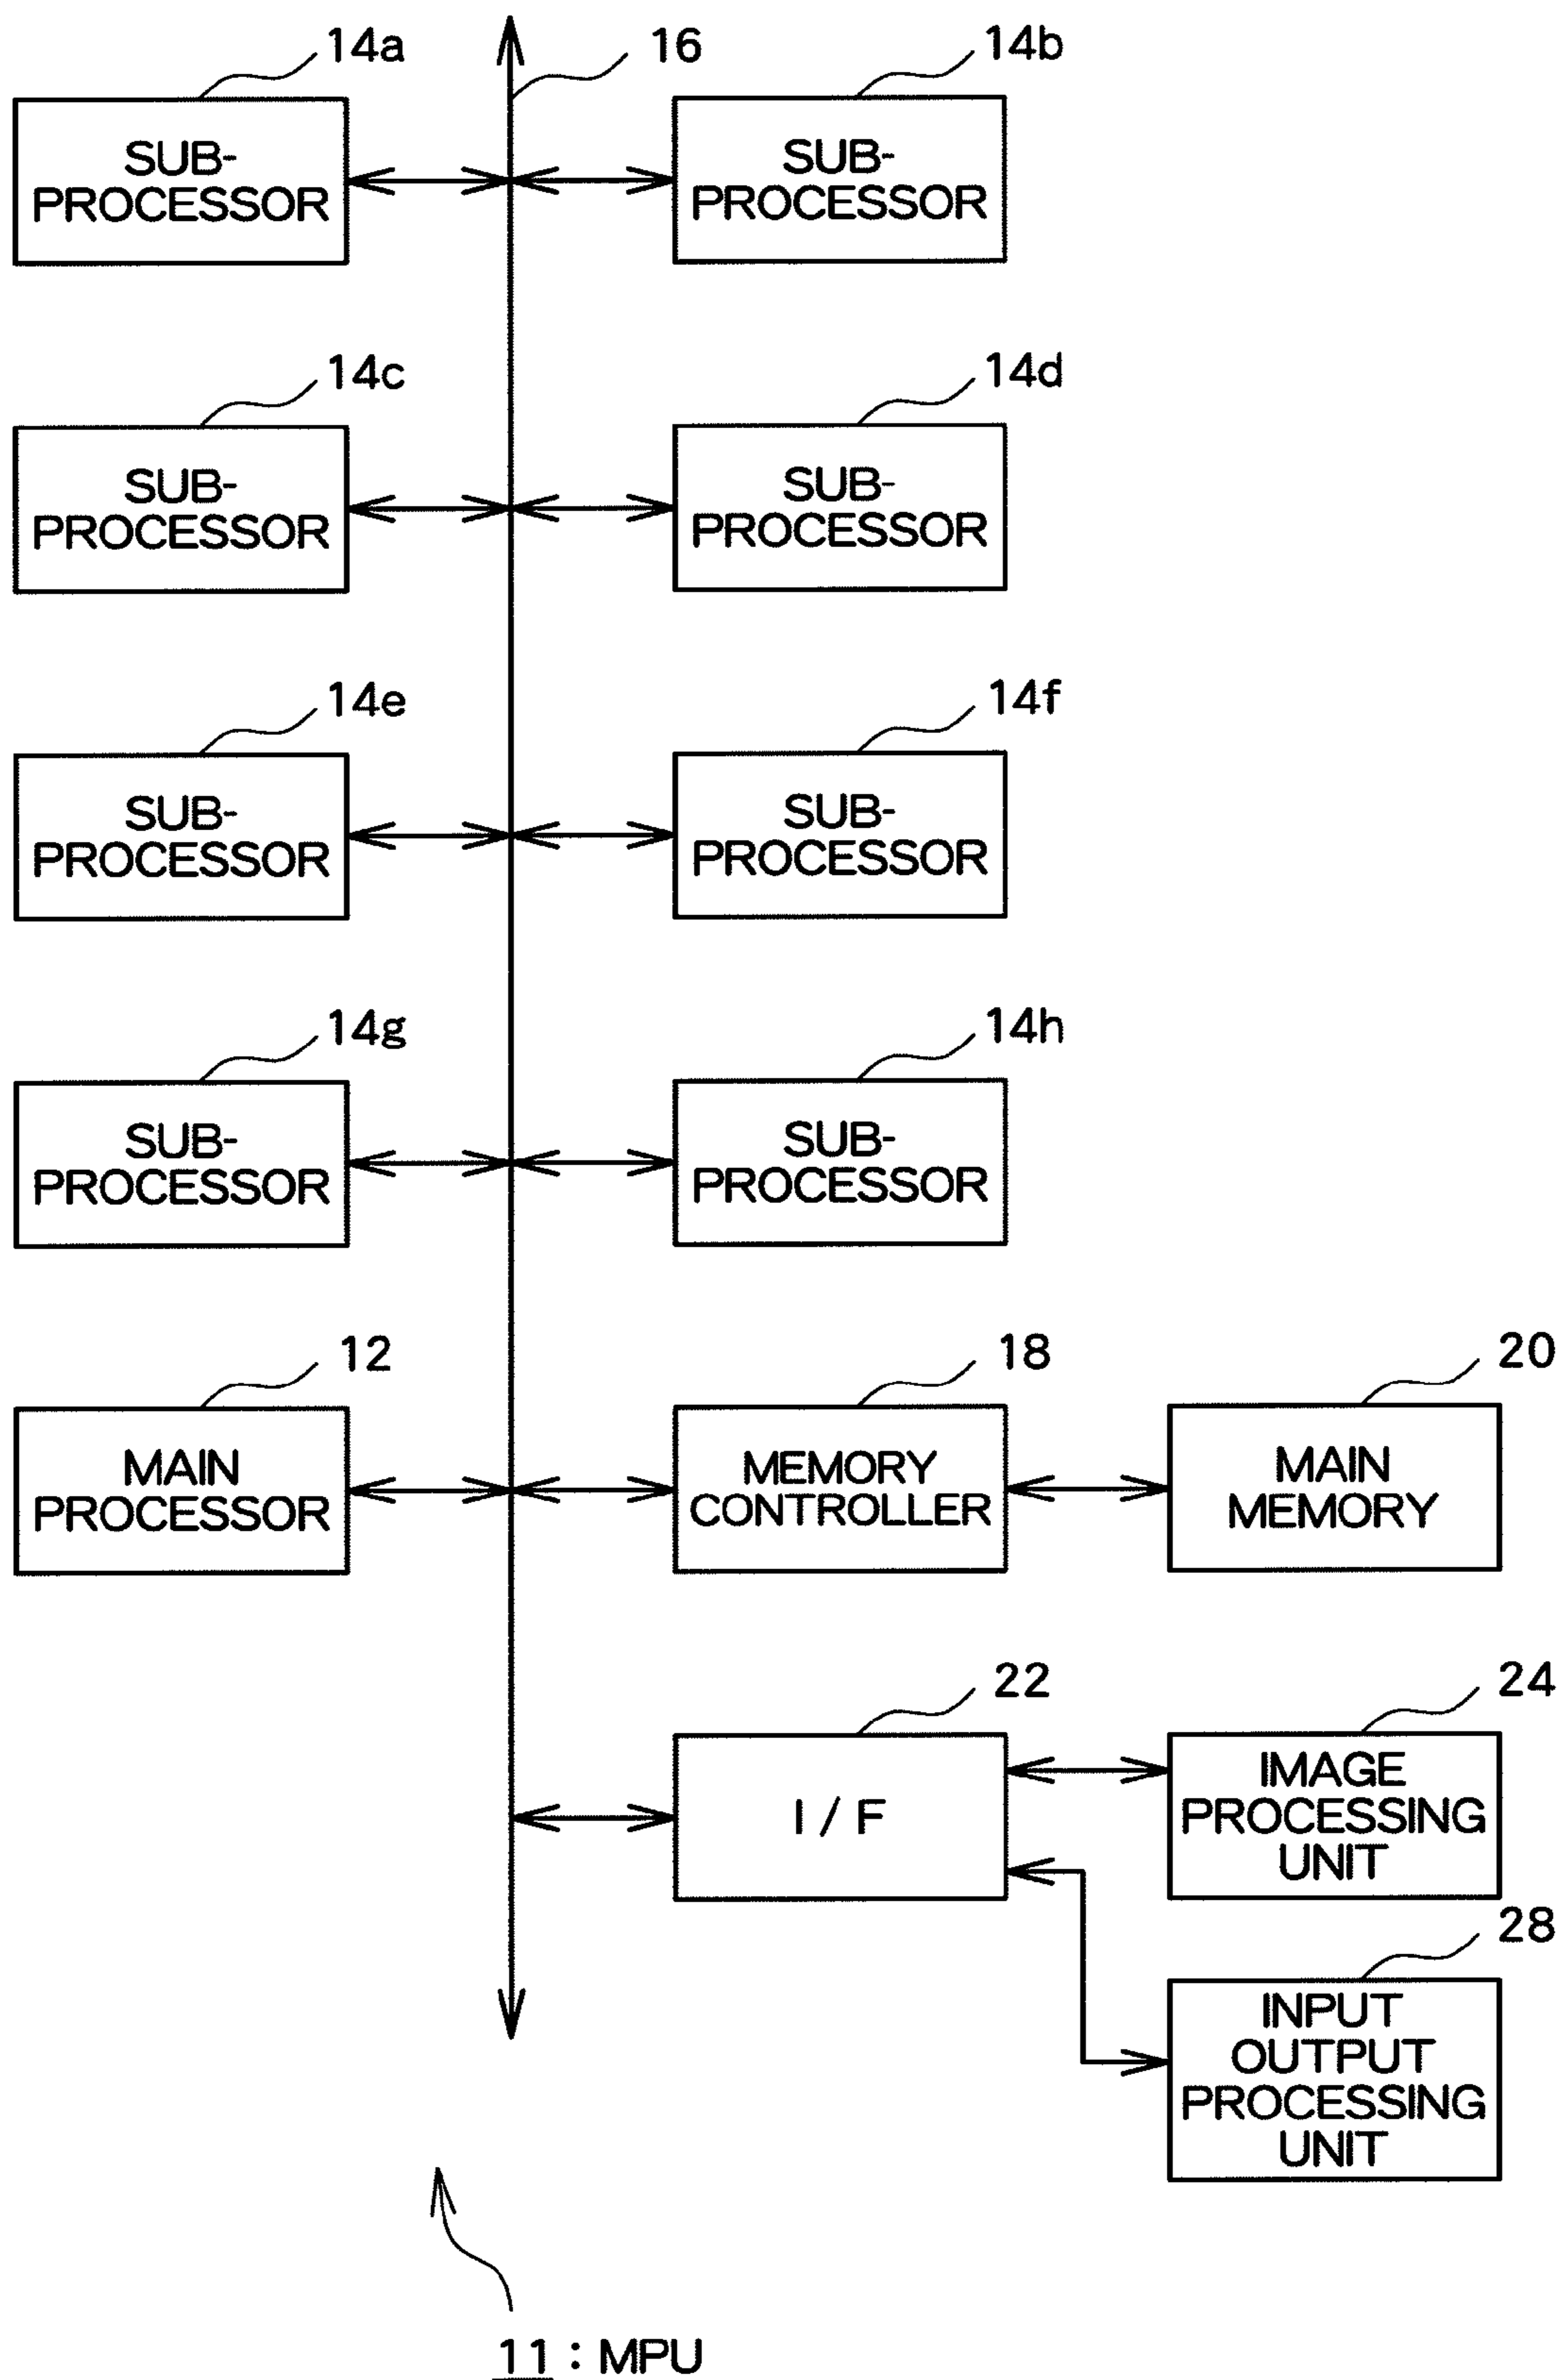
14a

16

14b

SUB-PROCESSOR

SUB-PROCESSOR

14c

14d

SUB-PROCESSOR

SUB-PROCESSOR

14e

14f

SUB-PROCESSOR

SUB-PROCESSOR

14g

14h

SUB-PROCESSOR

SUB-PROCESSOR

12

18

20

MAIN PROCESSOR

MEMORY CONTROLLER

MAIN MEMORY

22

24

I / F

IMAGE PROCESSING UNIT

28

INPUT OUTPUT PROCESSING UNIT

11 : MPU